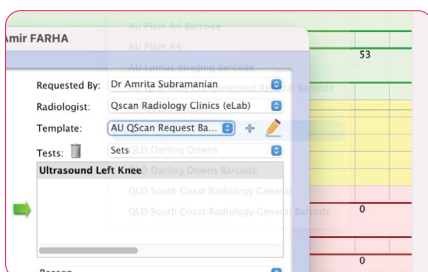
AU Plain A4 Barcode
AU Plain A4
AU Lumus Imaging Barcode
AU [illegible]terised B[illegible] Barcode
mir FARHA
53
Requested By: Dr Amrita Subramanian
Radiologist: Qscan Radiology Clinics (eLab)
Template: AU QScan Request Ba...
Tests:
Sets
QLD Darling Downs
Ultrasound Left Knee
QLD Darling Downs Barcode
QLD South Coast Radiology General
QLD South Coast Radiology General Barcode
0
0
Reason